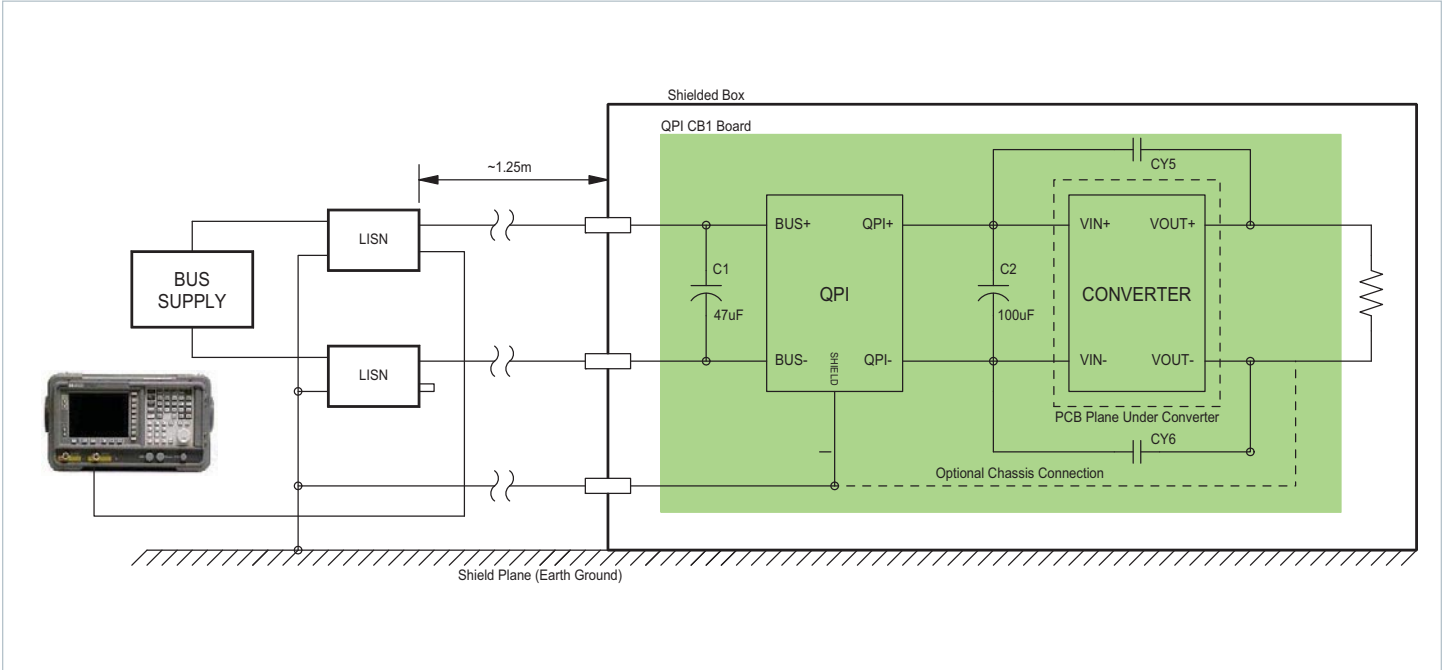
Shielded Box

QPI CB1 Board

~1.25m

BUS SUPPLY

LISN

LISN

BUS+

QPI+

QPI

BUS-

SHIELD

QPI-

C1

47uF

C2

100uF

CY5

VIN+

VOUT+

CONVERTER

VIN-

VOUT-

PCB Plane Under Converter

CY6

Optional Chassis Connection

Shield Plane (Earth Ground)